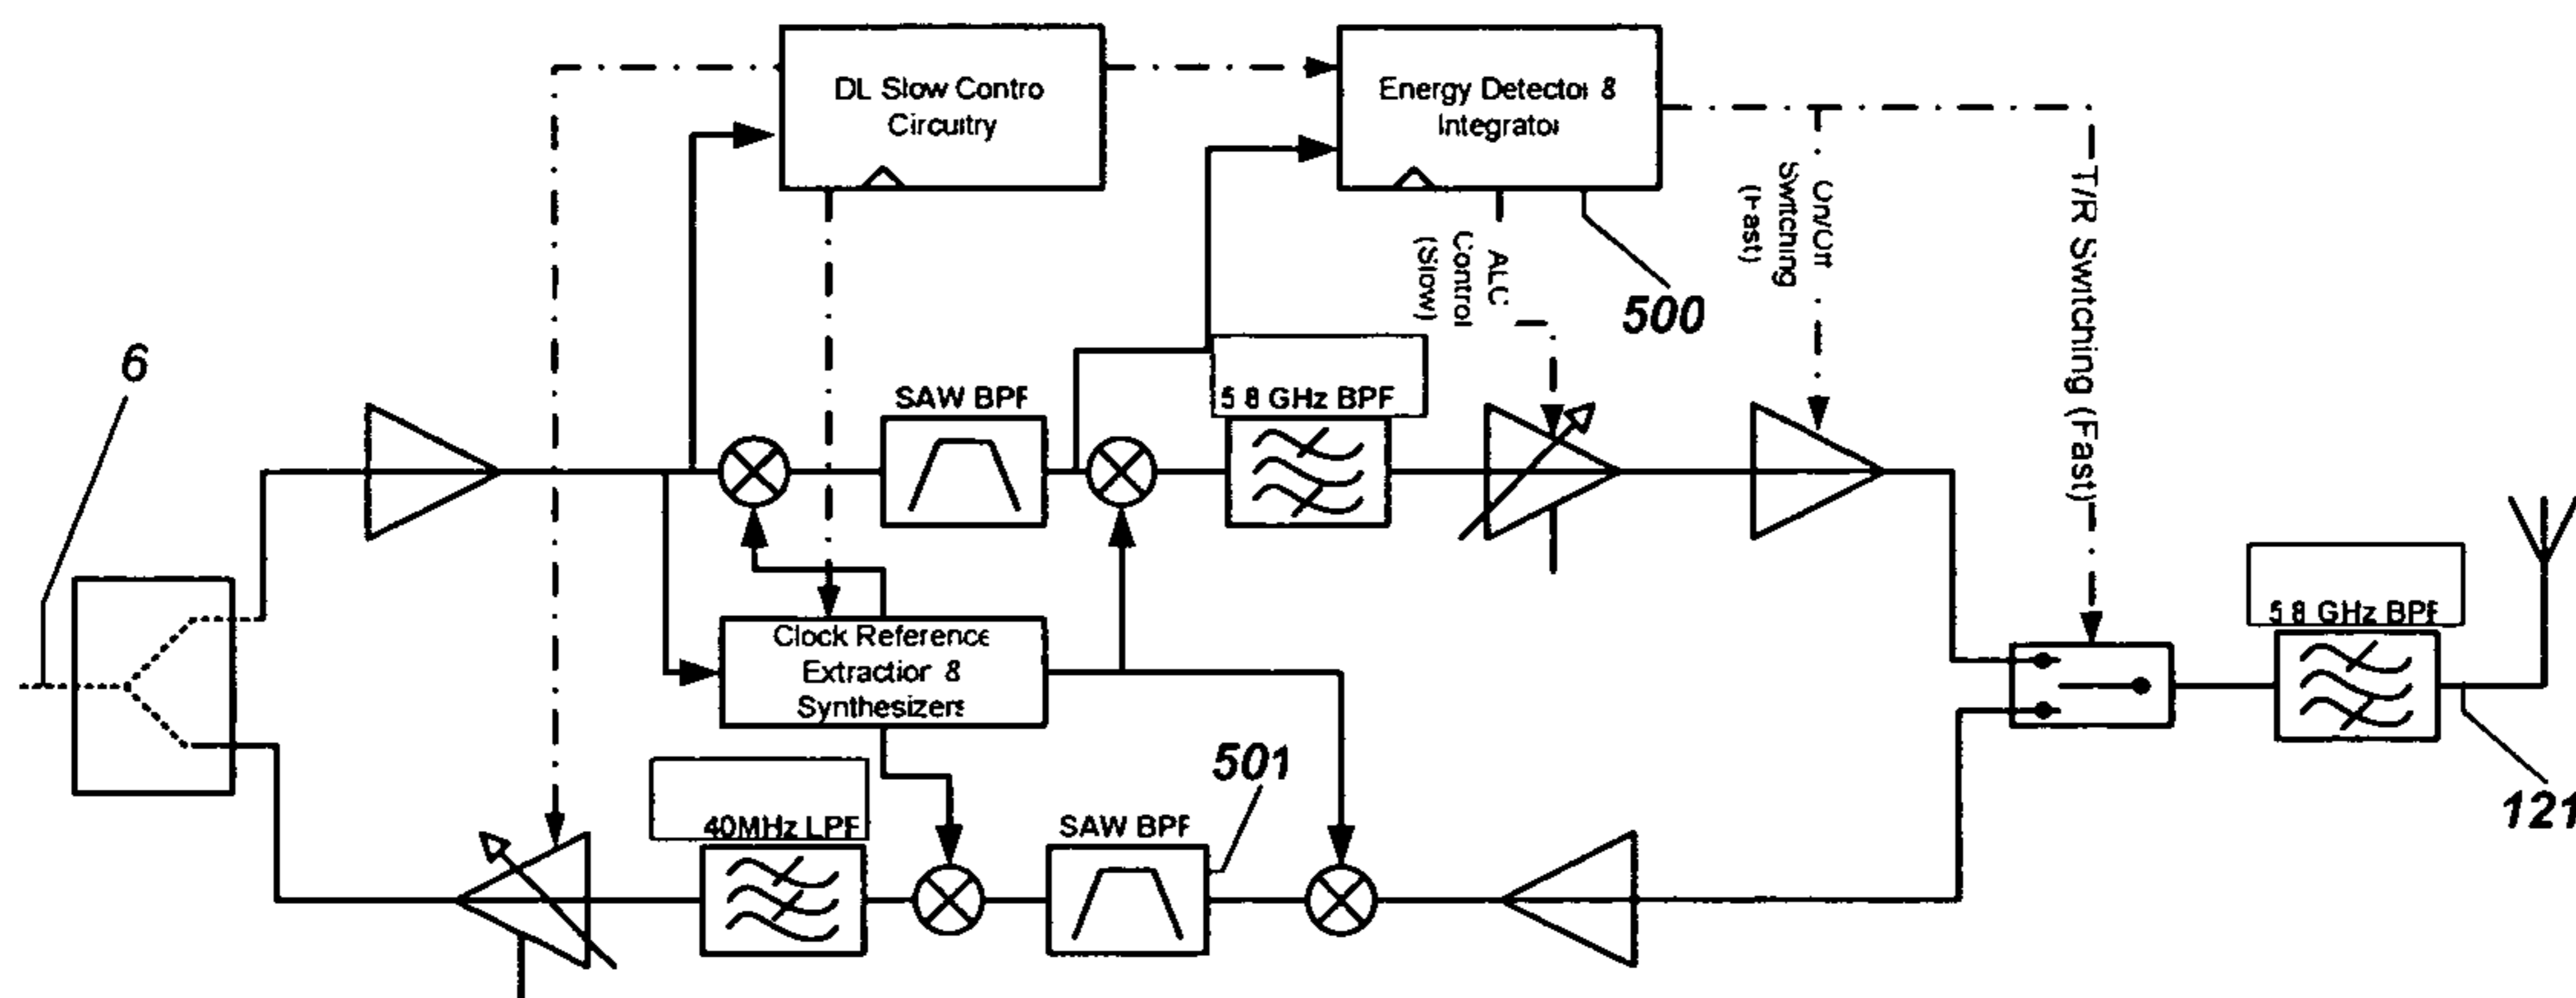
DL Slow Contro Circuitry

Energy Detector 8 Integrator

ALC Control (Slow)

500

On/Off Switching (Fast)

T/R Switching (Fast)

6

SAW BPF

5 8 GHz BPF

Clock Reference Extraction 8 Synthesizers

5 8 GHz BPF

501

40MHz LPF

SAW BPF

121